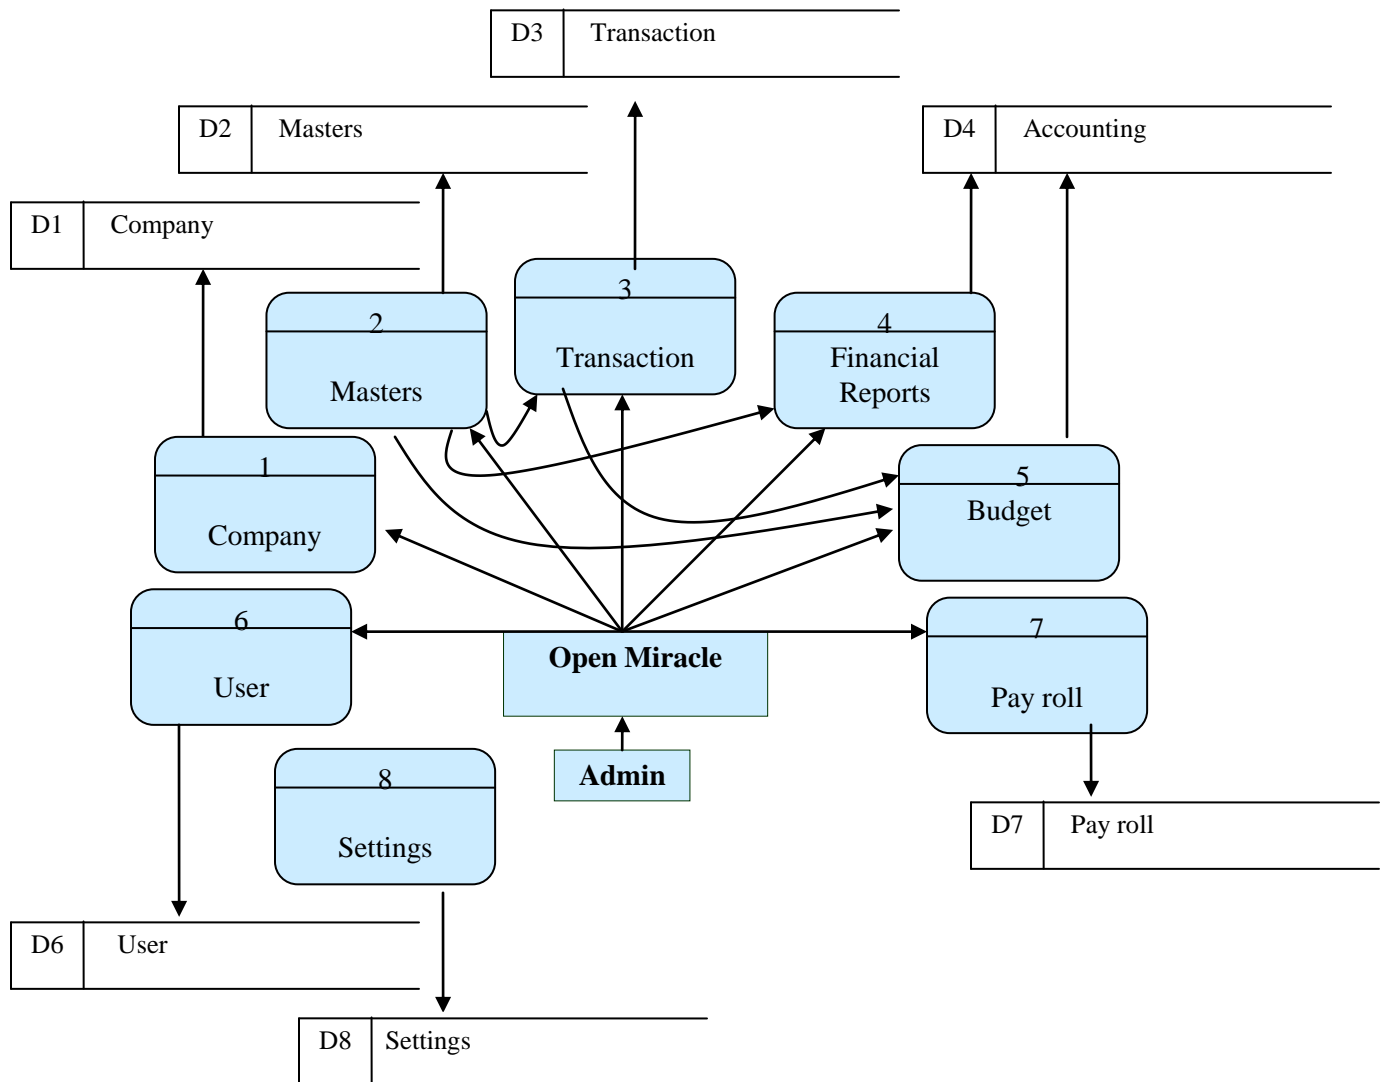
D3 Transaction

D2 Masters

D4 Accounting

D1 Company

3
Transaction

2
Masters

4
Financial Reports

1
Company

5
Budget

6
User

Open Miracle

7
Pay roll

8
Settings

Admin

D7 Pay roll

D6 User

D8 Settings